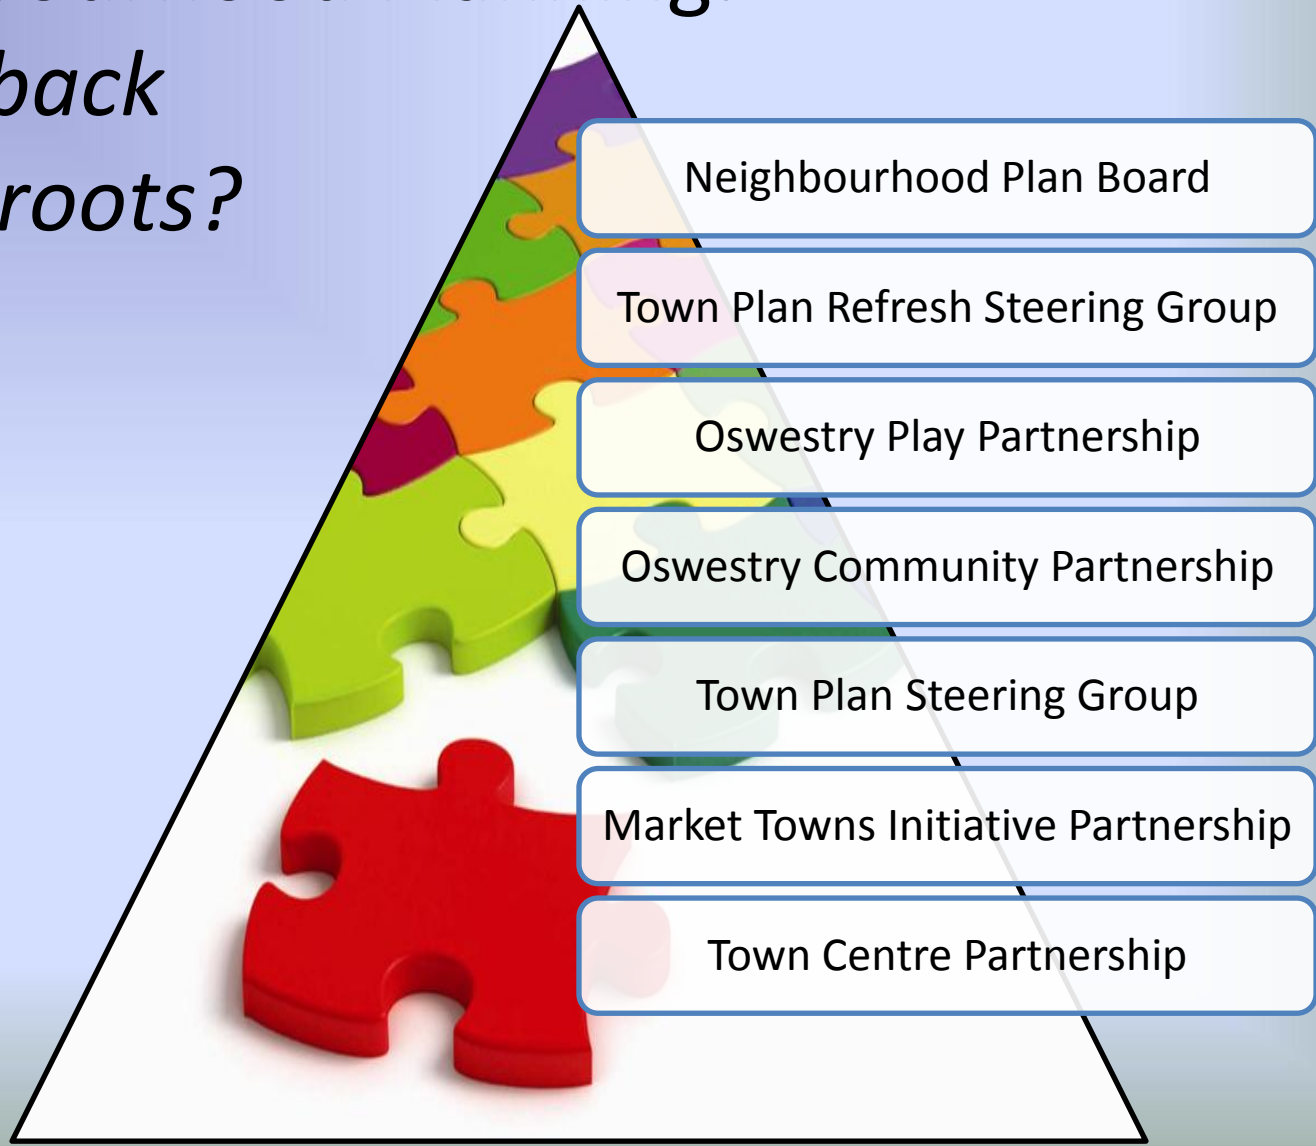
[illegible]
back
roots?

Neighbourhood Plan Board

Town Plan Refresh Steering Group

Oswestry Play Partnership

Oswestry Community Partnership

Town Plan Steering Group

Market Towns Initiative Partnership

Town Centre Partnership